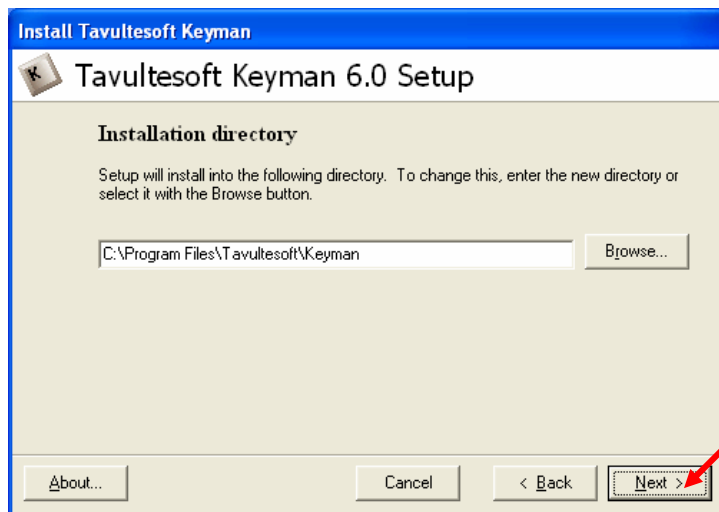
Install Tavultesoft Keyman

K

Tavultesoft Keyman 6.0 Setup

Installation directory

Setup will install into the following directory. To change this, enter the new directory or select it with the Browse button.

C:\Program Files\Tavultesoft\Keyman

Browse...

About...

Cancel

< Back

Next >